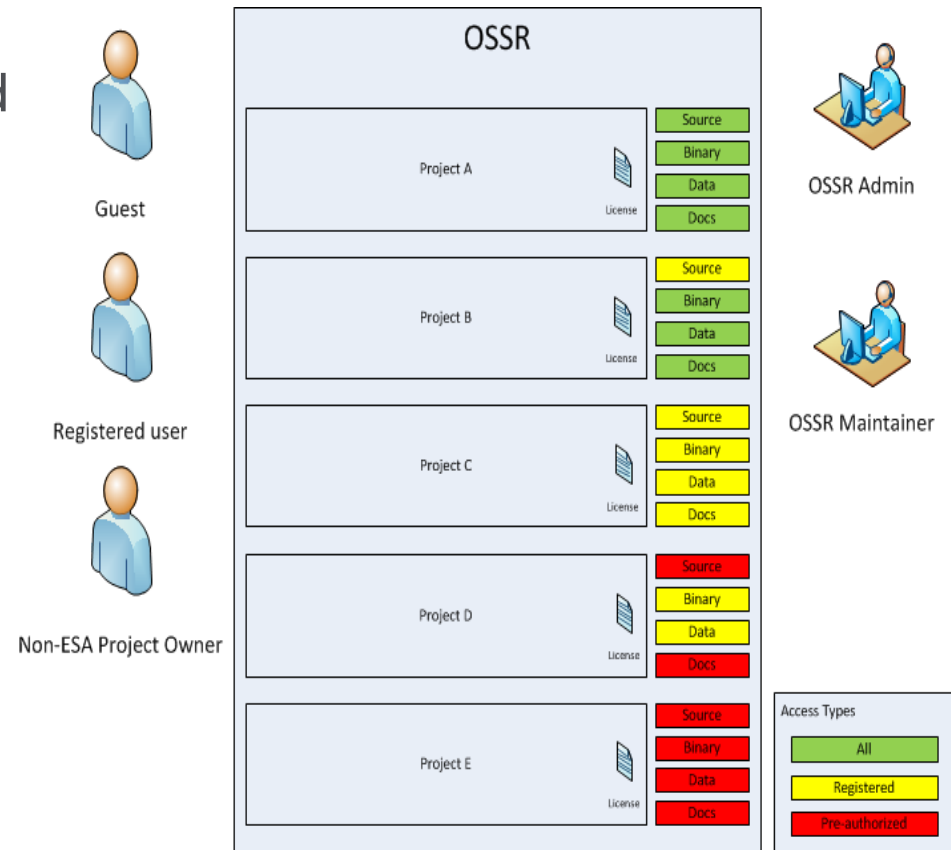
d

Guest

Registered user

Non-ESA Project Owner

OSSR

Project A
License
Source
Binary
Data
Docs

Project B
License
Source
Binary
Data
Docs

Project C
License
Source
Binary
Data
Docs

Project D
License
Source
Binary
Data
Docs

Project E
License
Source
Binary
Data
Docs

OSSR Admin

OSSR Maintainer

Access Types
All
Registered
Pre-authorized